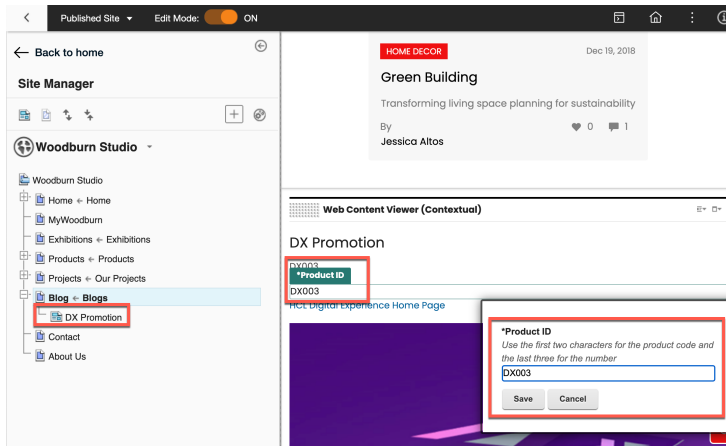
Published Site ▾ Edit Mode: ON

← Back to home

Site Manager

Woodburn Studio ▾

Woodburn Studio
Home ← Home
MyWoodburn
Exhibitions ← Exhibitions
Products ← Products
Projects ← Our Projects
Blog ← Blogs
DX Promotion
Contact
About Us

HOME DECOR
Dec 19, 2018

Green Building

Transforming living space planning for sustainability

By
Jessica Altos

0 1

Web Content Viewer (Contextual)

DX Promotion

DX003
*Product ID
DX003

HCL Digital Experience Home Page

*Product ID
Use the first two characters for the product code and the last three for the number
DX003
Save Cancel